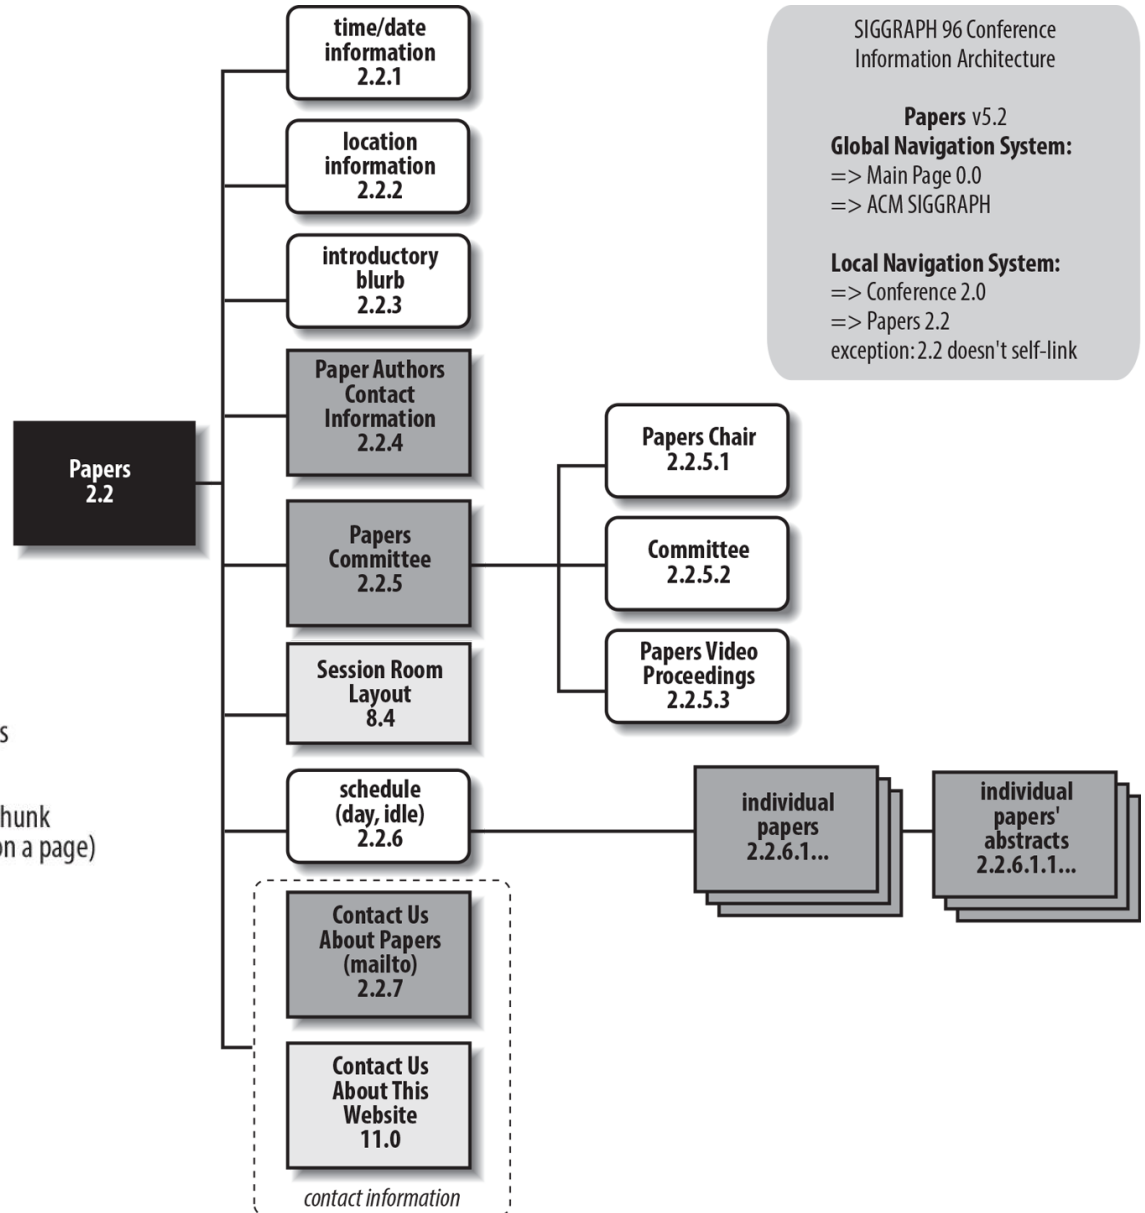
SIGGRAPH 96 Conference Information Architecture

**Papers** v5.2
**Global Navigation System:**
=> Main Page 0.0
=> ACM SIGGRAPH

**Local Navigation System:**
=> Conference 2.0
=> Papers 2.2
exception: 2.2 doesn't self-link

Papers 2.2

time/date information 2.2.1

location information 2.2.2

introductory blurb 2.2.3

Paper Authors Contact Information 2.2.4

Papers Committee 2.2.5

Papers Chair 2.2.5.1

Committee 2.2.5.2

Papers Video Proceedings 2.2.5.3

Session Room Layout 8.4

schedule (day, idle) 2.2.6

individual papers 2.2.6.1...

individual papers' abstracts 2.2.6.1.1...

Contact Us About Papers (mailto) 2.2.7

Contact Us About This Website 11.0

contact information

s

hunk
n a page)